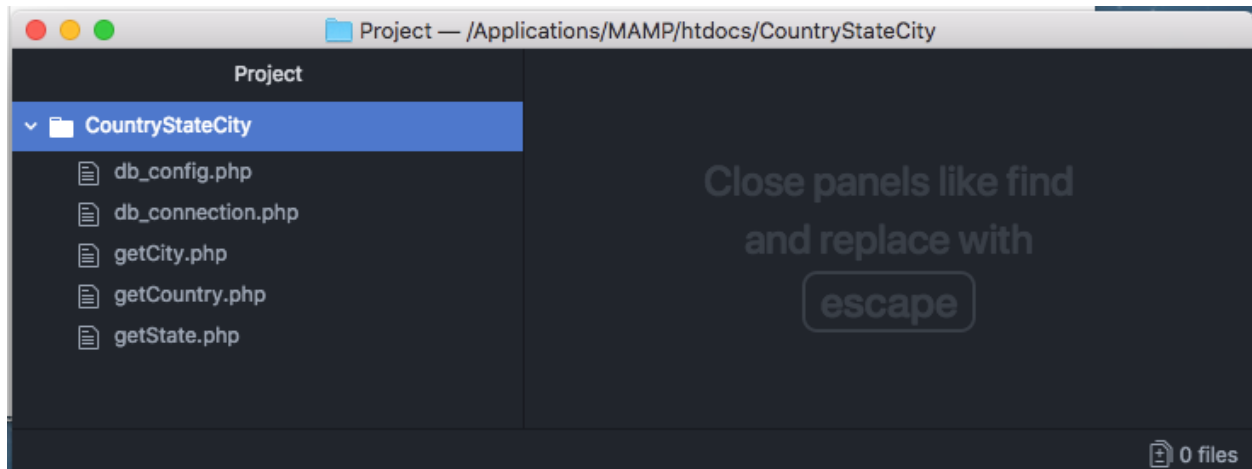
Project — /Applications/MAMP/htdocs/CountryStateCity

Project

CountryStateCity

db_config.php

db_connection.php

getCity.php

getCountry.php

getState.php

Close panels like find and replace with escape

0 files